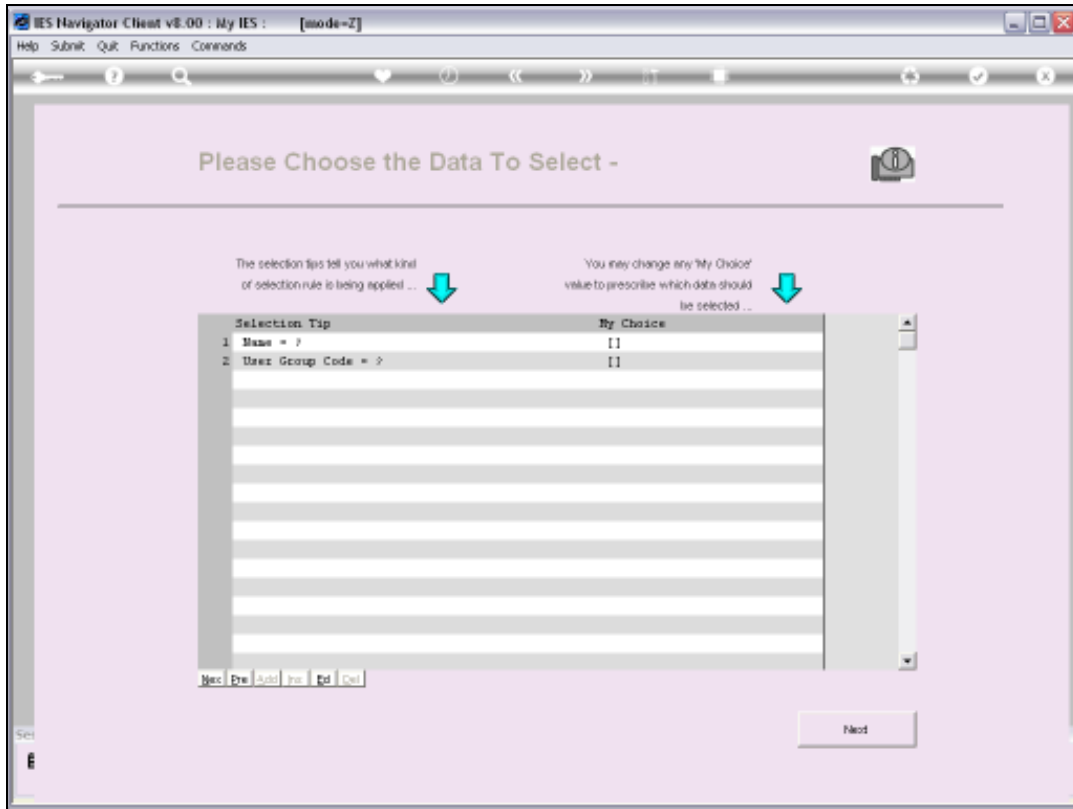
IES Navigator Client v8.00 : My IES : [mode=Z]

Help Submit Quit Functions Commands

Please Choose the Data To Select -

The selection tips tell you what kind of selection rule is being applied ...

You may change any 'My Choice' value to prescribe which data should be selected ...

| | Selection Tip | My Choice |
|---|---|---|
| 1 | Name = ? | [] |
| 2 | User Group Code = ? | [] |

Nex Pre Add Ins Ed Del

Next